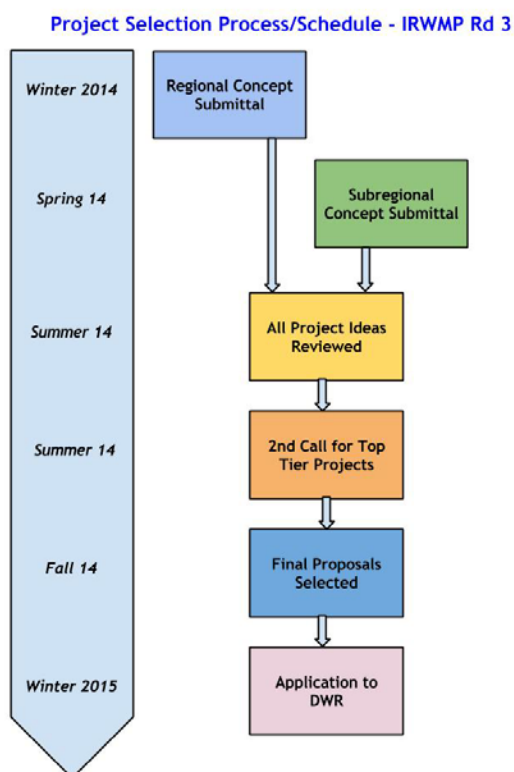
Project Selection Process/Schedule - IRWMP Rd 3

Winter 2014

Regional Concept Submittal

Spring 14

Subregional Concept Submittal

Summer 14

All Project Ideas Reviewed

Summer 14

2nd Call for Top Tier Projects

Fall 14

Final Proposals Selected

Winter 2015

Application to DWR